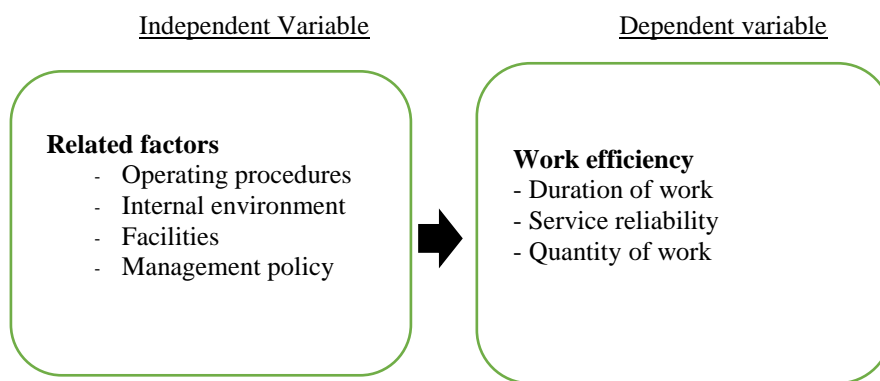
Independent Variable

Dependent variable

**Related factors**
- Operating procedures
- Internal environment
- Facilities
- Management policy

**Work efficiency**
- Duration of work
- Service reliability
- Quantity of work